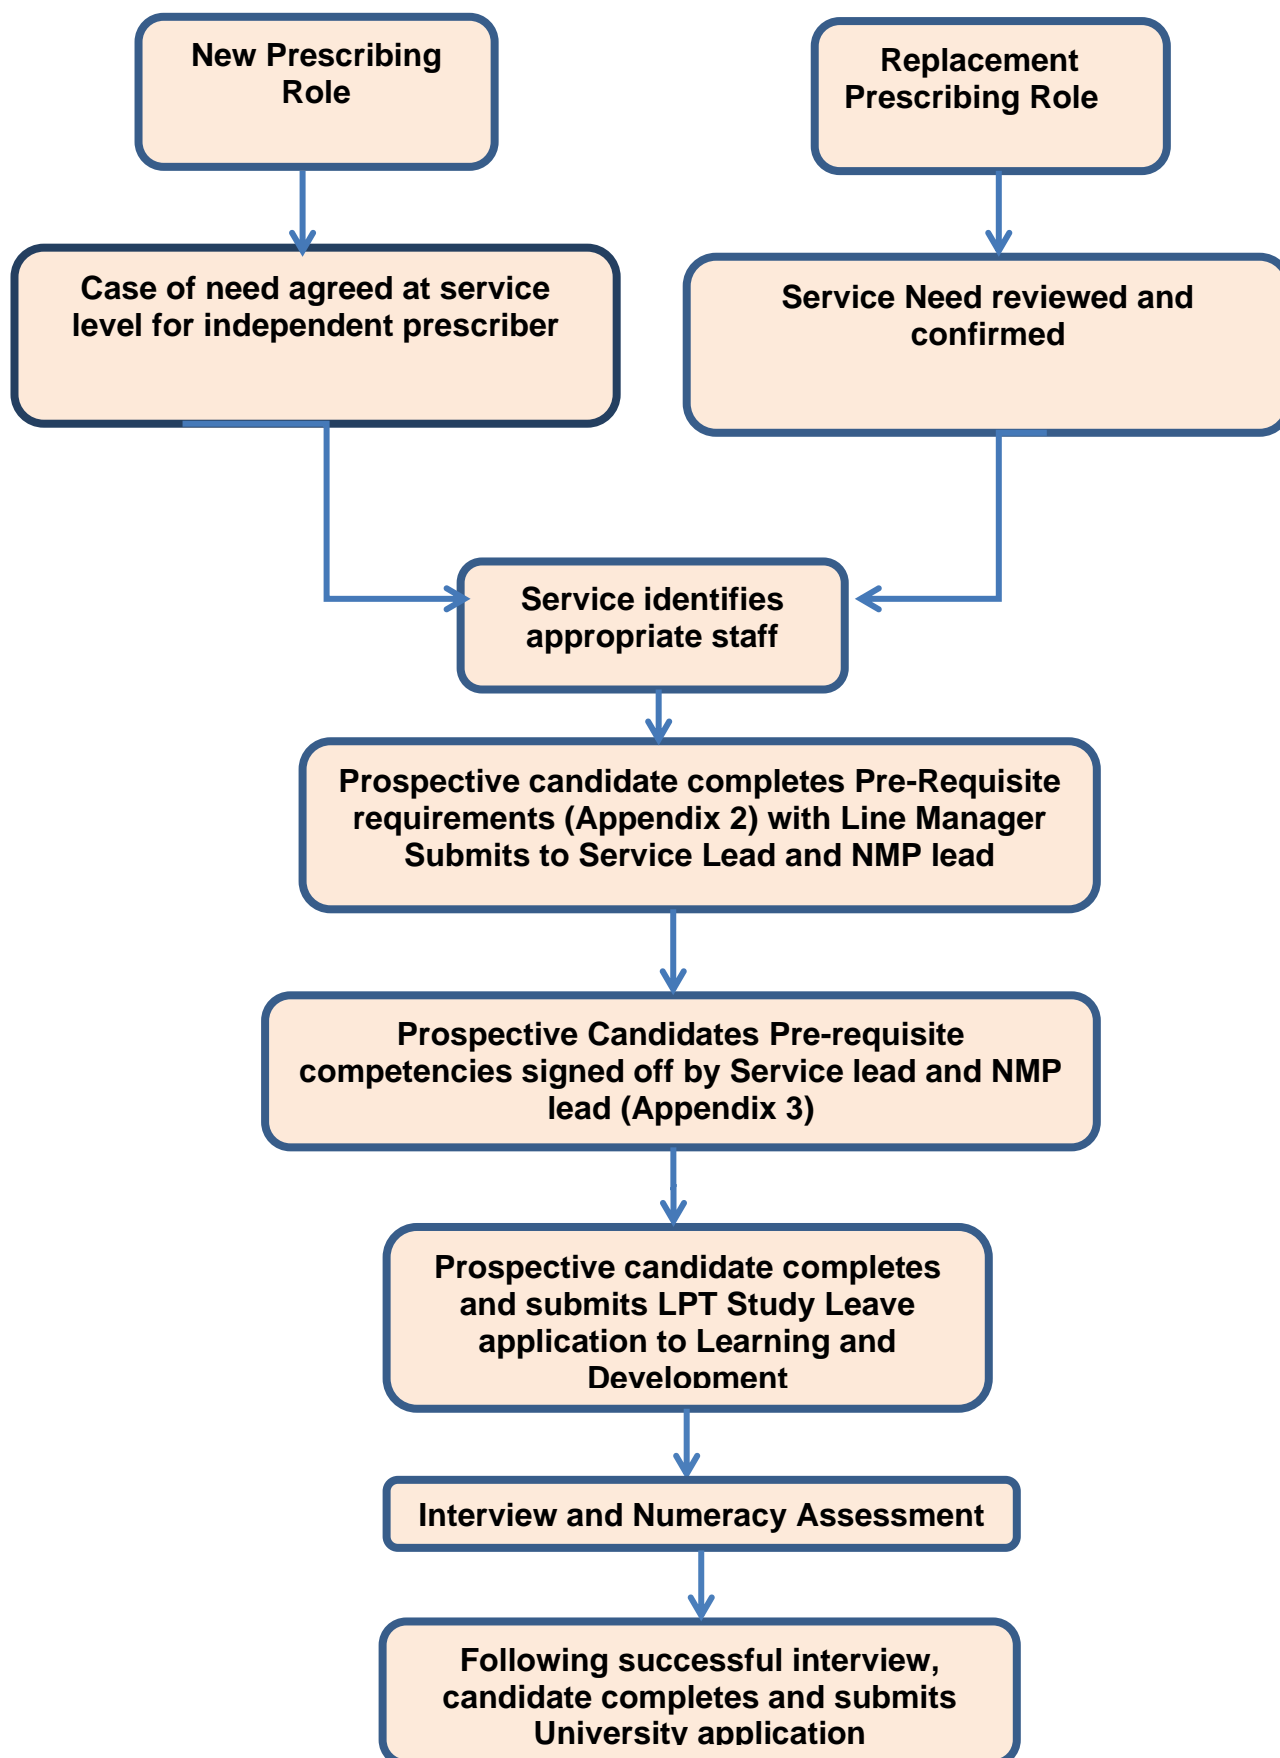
New Prescribing Role

Replacement Prescribing Role

Case of need agreed at service level for independent prescriber

Service Need reviewed and confirmed

Service identifies appropriate staff

Prospective candidate completes Pre-Requisite requirements (Appendix 2) with Line Manager Submits to Service Lead and NMP lead

Prospective Candidates Pre-requisite competencies signed off by Service lead and NMP lead (Appendix 3)

Prospective candidate completes and submits LPT Study Leave application to Learning and Development

Interview and Numeracy Assessment

Following successful interview, candidate completes and submits University application